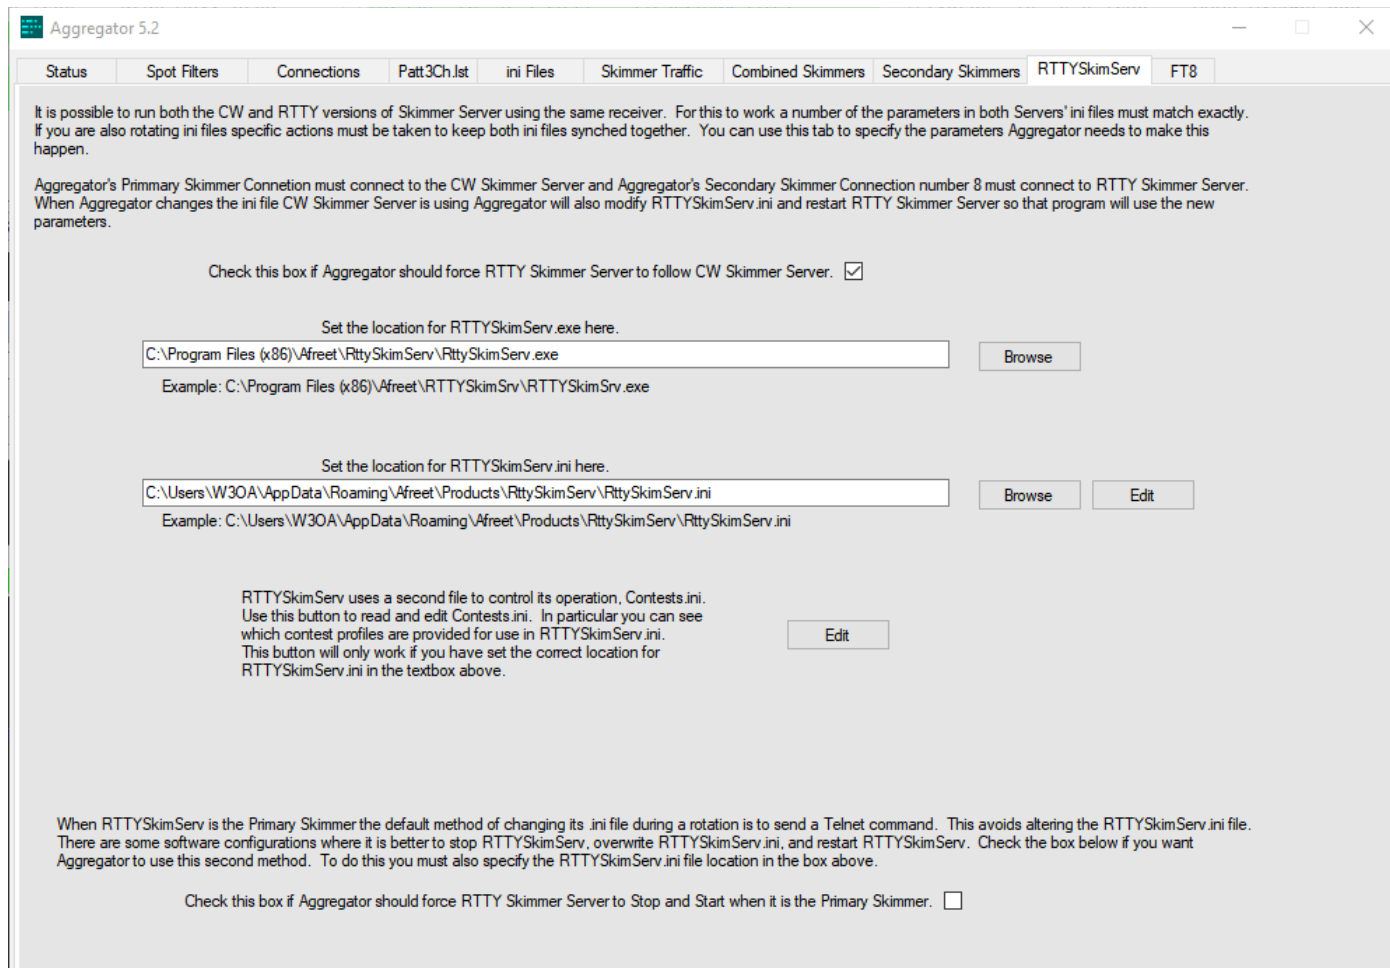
Aggregator 5.2

Status | Spot Filters | Connections | Patt3Ch.lst | ini Files | Skimmer Traffic | Combined Skimmers | Secondary Skimmers | RTTYSkimServ | FT8

It is possible to run both the CW and RTTY versions of Skimmer Server using the same receiver. For this to work a number of the parameters in both Servers' ini files must match exactly. If you are also rotating ini files specific actions must be taken to keep both ini files synched together. You can use this tab to specify the parameters Aggregator needs to make this happen.

Aggregator's Primmary Skimmer Connetion must connect to the CW Skimmer Server and Aggregator's Secondary Skimmer Connection number 8 must connect to RTTY Skimmer Server. When Aggregator changes the ini file CW Skimmer Server is using Aggregator will also modify RTTYSkimServ.ini and restart RTTY Skimmer Server so that program will use the new parameters.

Check this box if Aggregator should force RTTY Skimmer Server to follow CW Skimmer Server.

Set the location for RTTYSkimServ.exe here.

C:\Program Files (x86)\Afreet\RttySkimServ\RttySkimServ.exe

Browse

Example: C:\Program Files (x86)\Afreet\RTTYSkimSrv\RTTYSkimSrv.exe

Set the location for RTTYSkimServ.ini here.

C:\Users\W3OA\AppData\Roaming\Afreet\Products\RttySkimServ\RttySkimServ.ini

Browse

Edit

Example: C:\Users\W3OA\AppData\Roaming\Afreet\Products\RttySkimServ\RttySkimServ.ini

RTTYSkimServ uses a second file to control its operation, Contests.ini. Use this button to read and edit Contests.ini. In particular you can see which contest profiles are provided for use in RTTYSkimServ.ini. This button will only work if you have set the correct location for RTTYSkimServ.ini in the textbox above.

Edit

When RTTYSkimServ is the Primary Skimmer the default method of changing its .ini file during a rotation is to send a Telnet command. This avoids altering the RTTYSkimServ.ini file. There are some software configurations where it is better to stop RTTYSkimServ, overwrite RTTYSkimServ.ini, and restart RTTYSkimServ. Check the box below if you want Aggregator to use this second method. To do this you must also specify the RTTYSkimServ.ini file location in the box above.

Check this box if Aggregator should force RTTY Skimmer Server to Stop and Start when it is the Primary Skimmer.